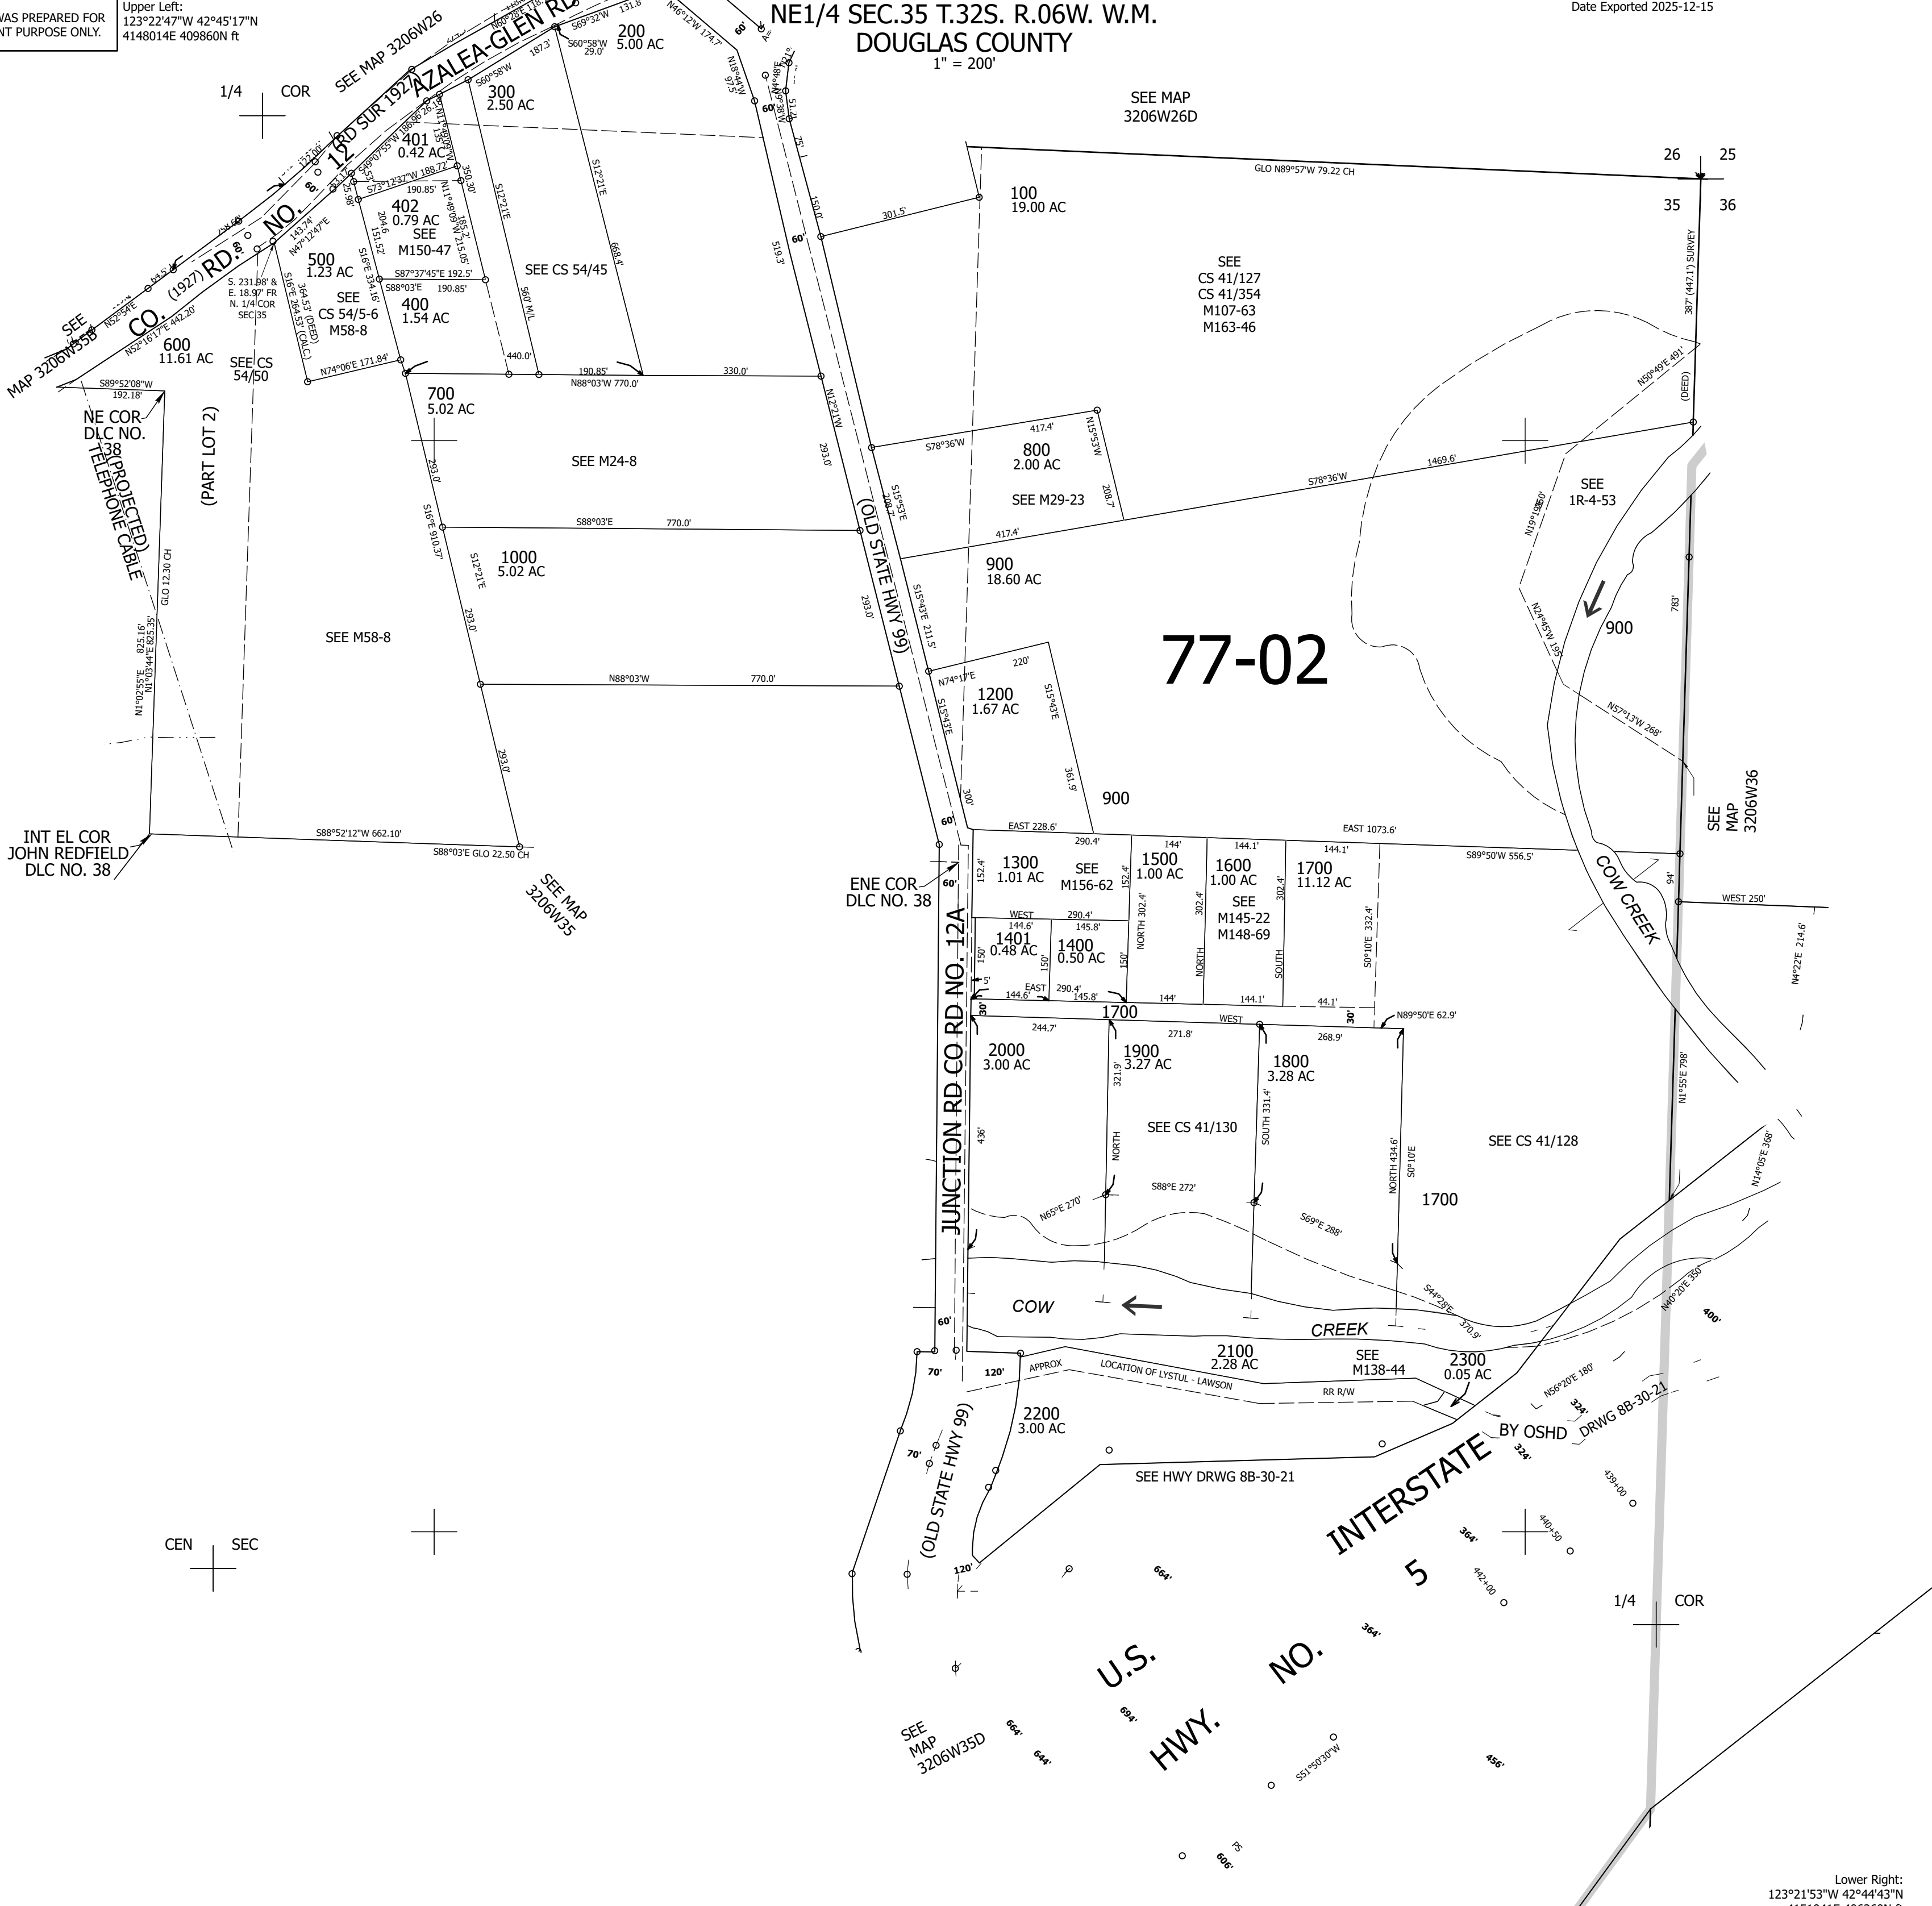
WAS PREPARED FOR
NT PURPOSE ONLY.

Upper Left:
123°22'47"W 42°45'17"N
4148014E 409860N ft

NE1/4 SEC.35 T.32S. R.06W. W.M.
DOUGLAS COUNTY
1" = 200'

Date Exported 2025-12-15

SEE MAP 3206W26
AZALEA-GLEN RD
CO. (1927) RD. NO. 12
RD SUR 1927

1/4 COR

200
5.00 AC

300
2.50 AC

401
0.42 AC

402
0.79 AC
SEE
M150-47

500
1.23 AC

400
1.54 AC

SEE
CS 54/5-6
M58-8

SEE CS 54/45

600
11.61 AC

SEE CS
54/50

SEE
MAP 3206W35B

NE COR
DLC NO. 38

(PROJECTED)
TELEPHONE CABLE

(PART LOT 2)

S. 231.98' &
E. 18.97' FR
N. 1/4 COR
SEC 35

700
5.02 AC

SEE M24-8

1000
5.02 AC

SEE M58-8

INT EL COR
JOHN REDFIELD
DLC NO. 38

SEE MAP
3206W35

SEE MAP
3206W26D

GLO N89°57'W 79.22 CH

26 25
35 36

100
19.00 AC

SEE
CS 41/127
CS 41/354
M107-63
M163-46

387' (447.1') SURVEY
(DEED)

800
2.00 AC

SEE M29-23

SEE
1R-4-53

900
18.60 AC

900

77-02

1200
1.67 AC

900

(OLD STATE HWY 99)

SEE
MAP
3206W36

COW CREEK

ENE COR
DLC NO. 38

JUNCTION RD CO RD NO. 12A

1300
1.01 AC

SEE
M156-62

1500
1.00 AC

1600
1.00 AC

SEE
M145-22
M148-69

1700
11.12 AC

1401
0.48 AC

1400
0.50 AC

1700

2000
3.00 AC

1900
3.27 AC

1800
3.28 AC

SEE CS 41/130

SEE CS 41/128

1700

COW
CREEK

2100
2.28 AC

SEE
M138-44

2300
0.05 AC

APPROX LOCATION OF LYSTUL - LAWSON
RR R/W

2200
3.00 AC

SEE HWY DRWG 8B-30-21

BY OSHD DRWG 8B-30-21

INTERSTATE
5

(OLD STATE HWY 99)

CEN SEC

1/4 COR

U.S. HWY. NO.

SEE
MAP
3206W35D

Lower Right:
123°21'53"W 42°44'43"N